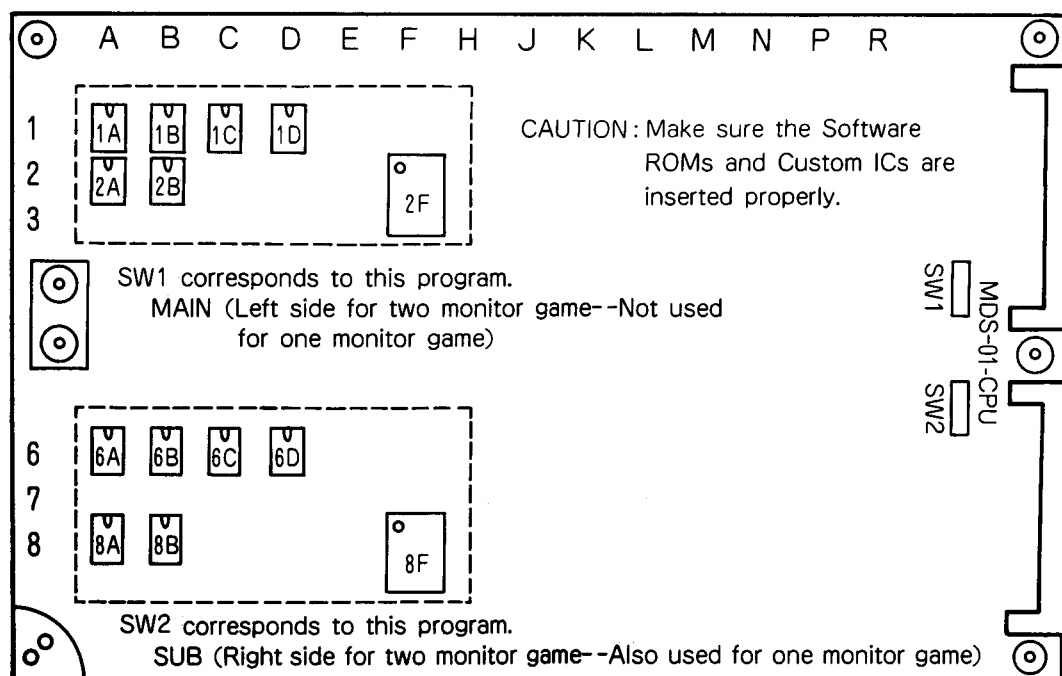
A B C D E F H J K L M N P R

1
2
3

1A 1B 1C 1D
2A 2B
2F

CAUTION: Make sure the Software ROMs and Custom ICs are inserted properly.

SW1 corresponds to this program.
MAIN (Left side for two monitor game--Not used for one monitor game)

SW1
MDS-01-CPU
SW2

6
7
8

6A 6B 6C 6D
8A 8B
8F

SW2 corresponds to this program.
SUB (Right side for two monitor game--Also used for one monitor game)